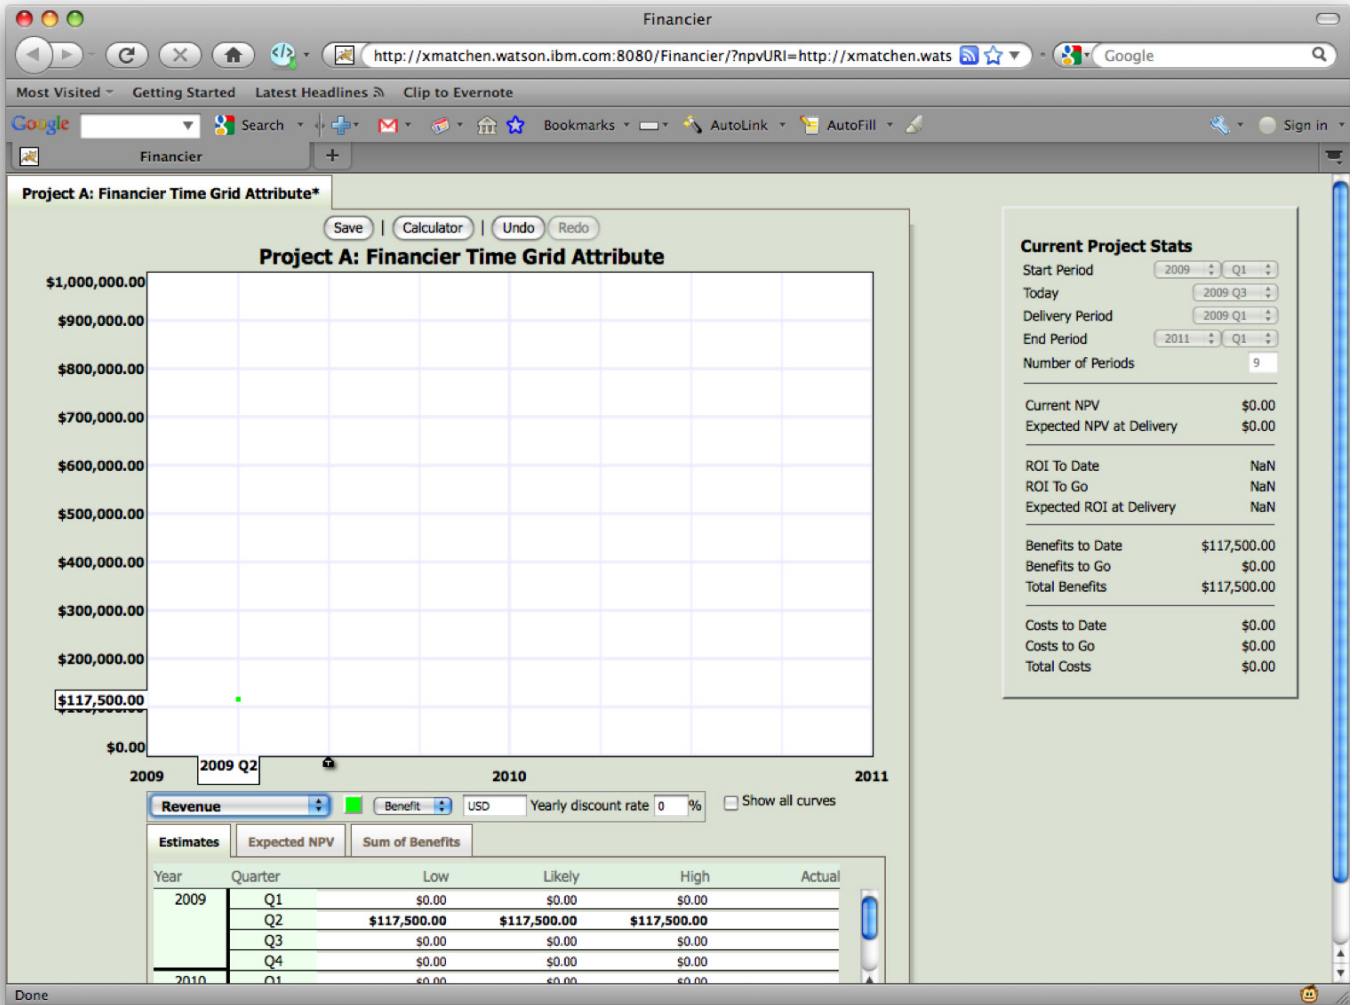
Financier

http://xmatchen.watson.ibm.com:8080/Financier/?npvURI=http://xmatchen.wats

Google

Most Visited Getting Started Latest Headlines Clip to Evernote

Google Search Bookmarks AutoLink AutoFill Sign in

Financier +

Project A: Financier Time Grid Attribute*

Save | Calculator | Undo Redo

Project A: Financier Time Grid Attribute

$1,000,000.00
$900,000.00
$800,000.00
$700,000.00
$600,000.00
$500,000.00
$400,000.00
$300,000.00
$200,000.00
$117,500.00
$0.00

2009 2009 Q2 2010 2011

Revenue Benefit USD Yearly discount rate 0 % Show all curves

Estimates Expected NPV Sum of Benefits

| Year | Quarter | Low | Likely | High | Actual |
|---|---|---|---|---|---|
| 2009 | Q1 | $0.00 | $0.00 | $0.00 | |
| | Q2 | $117,500.00 | $117,500.00 | $117,500.00 | |
| | Q3 | $0.00 | $0.00 | $0.00 | |
| | Q4 | $0.00 | $0.00 | $0.00 | |
| 2010 | Q1 | $0.00 | $0.00 | $0.00 | |

Current Project Stats
Start Period 2009 Q1
Today 2009 Q3
Delivery Period 2009 Q1
End Period 2011 Q1
Number of Periods 9

Current NPV $0.00
Expected NPV at Delivery $0.00

ROI To Date NaN
ROI To Go NaN
Expected ROI at Delivery NaN

Benefits to Date $117,500.00
Benefits to Go $0.00
Total Benefits $117,500.00

Costs to Date $0.00
Costs to Go $0.00
Total Costs $0.00

Done